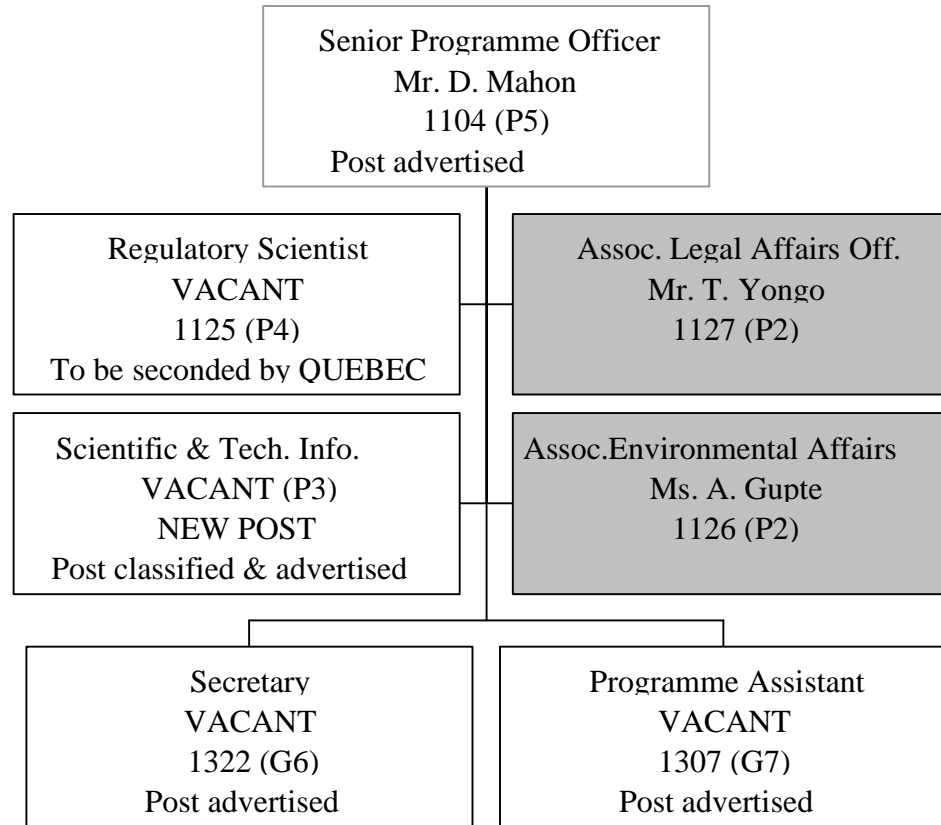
Senior Programme Officer
Mr. D. Mahon
1104 (P5)
Post advertised

Regulatory Scientist
VACANT
1125 (P4)
To be seconded by QUEBEC

Assoc. Legal Affairs Off.
Mr. T. Yongo
1127 (P2)

Scientific & Tech. Info.
VACANT (P3)
NEW POST
Post classified & advertised

Assoc.Environmental Affairs
Ms. A. Gupte
1126 (P2)

Secretary
VACANT
1322 (G6)
Post advertised

Programme Assistant
VACANT
1307 (G7)
Post advertised